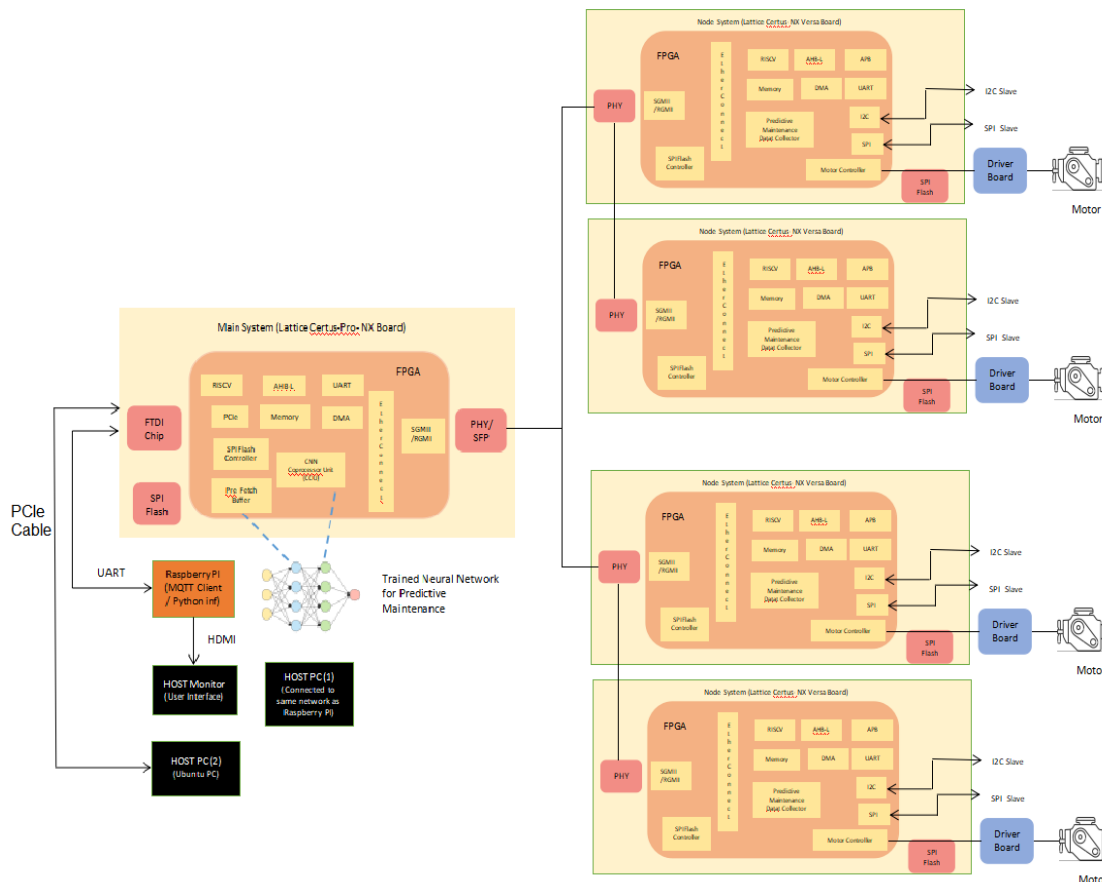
Node System (Lattice Certus NX Versa Board)

FPGA

PHY

SGMII /RGMII

EtherConnect

RISCV

AHB-L

APB

Memory

DMA

UART

Predictive Maintenance Data Collector

I2C

SPI

SPIFlash Controller

Motor Controller

SPI Flash

I2C Slave

SPI Slave

Driver Board

Motor

Node System (Lattice Certus NX Versa Board)

FPGA

PHY

SGMII /RGMII

EtherConnect

RISCV

AHB-L

APB

Memory

DMA

UART

Predictive Maintenance Data Collector

I2C

SPI

SPIFlash Controller

Motor Controller

SPI Flash

I2C Slave

SPI Slave

Driver Board

Motor

Main System (Lattice Certus-Pro-NX Board)

FPGA

RISCV

AHB-L

UART

PCIe

Memory

DMA

SPIFlash Controller

CNN Coprocessor Unit (CCU)

Pre Fetch Buffer

EtherConnect

SGMII /RGMII

FTDI Chip

SPI Flash

PHY/ SFP

PCIe Cable

UART

Raspberry PI (MQTT Client / Python inf)

HDMI

HOST Monitor (User Interface)

HOST PC(1) (Connected to same network as Raspberry PI)

HOST PC(2) (Ubuntu PC)

Trained Neural Network for Predictive Maintenance

Node System (Lattice Certus NX Versa Board)

FPGA

PHY

SGMII /RGMII

EtherConnect

RISCV

AHB-L

APB

Memory

DMA

UART

Predictive Maintenance Data Collector

I2C

SPI

SPIFlash Controller

Motor Controller

SPI Flash

I2C Slave

SPI Slave

Driver Board

Motor

Node System (Lattice Certus NX Versa Board)

FPGA

PHY

SGMII /RGMII

EtherConnect

RISCV

AHB-L

APB

Memory

DMA

UART

Predictive Maintenance Data Collector

I2C

SPI

SPIFlash Controller

Motor Controller

SPI Flash

I2C Slave

SPI Slave

Driver Board

Motor